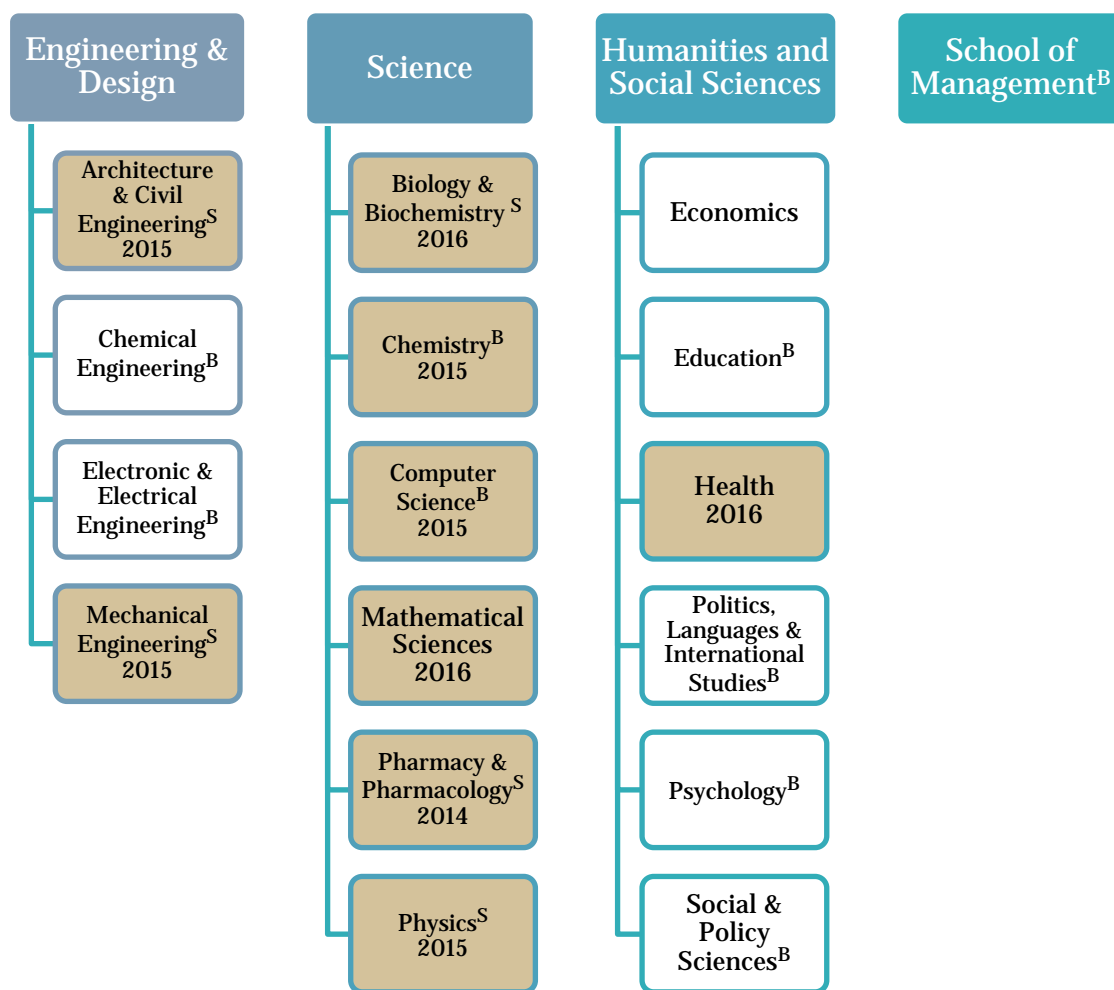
Engineering & Design

Architecture & Civil Engineering$^{S}$ 2015

Chemical Engineering$^{B}$

Electronic & Electrical Engineering$^{B}$

Mechanical Engineering$^{S}$ 2015

Science

Biology & Biochemistry $^{S}$ 2016

Chemistry$^{B}$ 2015

Computer Science$^{B}$ 2015

Mathematical Sciences 2016

Pharmacy & Pharmacology$^{S}$ 2014

Physics$^{S}$ 2015

Humanities and Social Sciences

Economics

Education$^{B}$

Health 2016

Politics, Languages & International Studies$^{B}$

Psychology$^{B}$

Social & Policy Sciences$^{B}$

School of Management$^{B}$